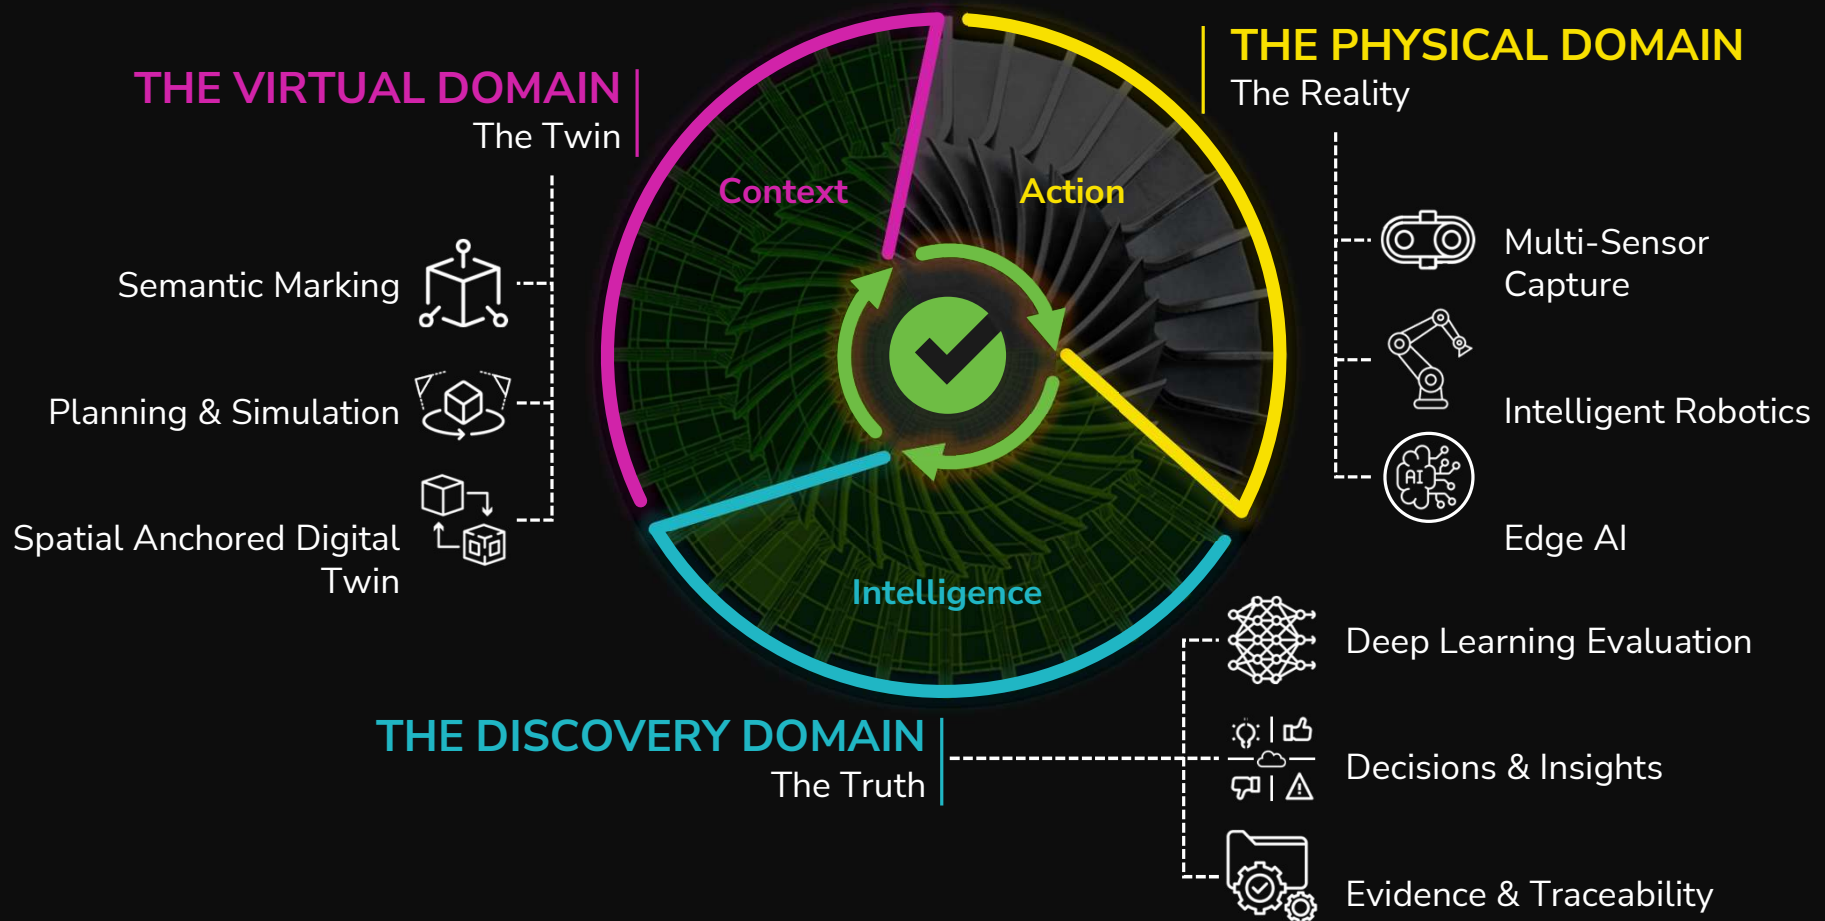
THE VIRTUAL DOMAIN
The Twin

Semantic Marking

Planning & Simulation

Spatial Anchored Digital Twin

Context

Action

Intelligence

THE PHYSICAL DOMAIN
The Reality

Multi-Sensor Capture

Intelligent Robotics

AI

Edge AI

THE DISCOVERY DOMAIN
The Truth

Deep Learning Evaluation

Decisions & Insights

Evidence & Traceability